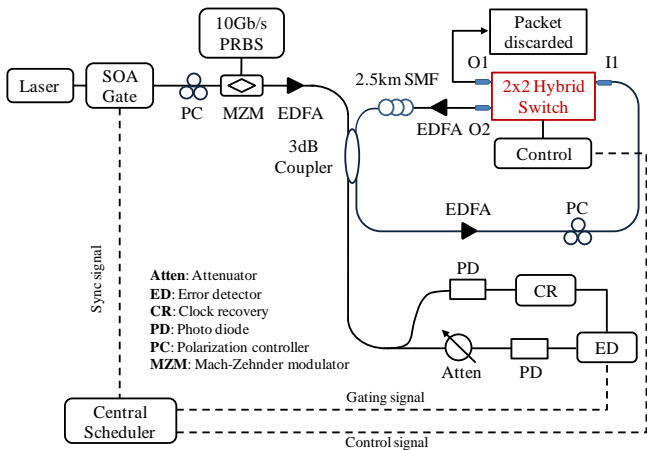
10Gb/s PRBS

Packet discarded

Laser

SOA Gate

PC

MZM

EDFA

O1

I1

2.5km SMF

2x2 Hybrid Switch

EDFA

O2

3dB Coupler

Control

EDFA

PC

Sync signal

**Atten**: Attenuator
**ED**: Error detector
**CR**: Clock recovery
**PD**: Photo diode
**PC**: Polarization controller
**MZM**: Mach-Zehnder modulator

PD

CR

Atten

PD

ED

Central Scheduler

Gating signal

Control signal